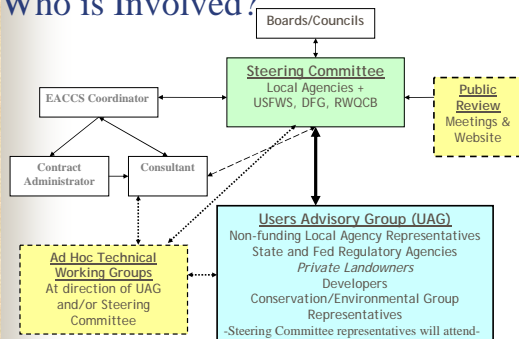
Who is Involved?

Boards/Councils

Steering Committee
Local Agencies +
USFWS, DFG, RWQCB

EACCS Coordinator

Public Review
Meetings & Website

Contract Administrator

Consultant

Ad Hoc Technical Working Groups
At direction of UAG and/or Steering Committee

Users Advisory Group (UAG)
Non-funding Local Agency Representatives
State and Fed Regulatory Agencies
*Private Landowners*
Developers
Conservation/Environmental Group Representatives
-Steering Committee representatives will attend-